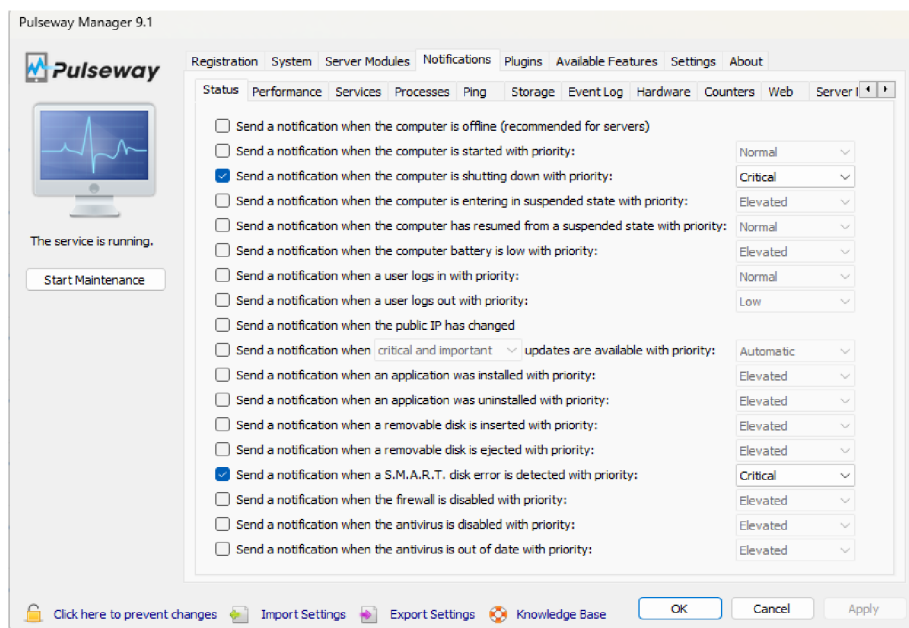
Pulseway Manager 9.1

Pulseway

The service is running.

Start Maintenance

Registration System Server Modules Notifications Plugins Available Features Settings About

Status Performance Services Processes Ping Storage Event Log Hardware Counters Web Server I

Send a notification when the computer is offline (recommended for servers)
Send a notification when the computer is started with priority: Normal
Send a notification when the computer is shutting down with priority: Critical
Send a notification when the computer is entering in suspended state with priority: Elevated
Send a notification when the computer has resumed from a suspended state with priority: Normal
Send a notification when the computer battery is low with priority: Elevated
Send a notification when a user logs in with priority: Normal
Send a notification when a user logs out with priority: Low
Send a notification when the public IP has changed
Send a notification when critical and important updates are available with priority: Automatic
Send a notification when an application was installed with priority: Elevated
Send a notification when an application was uninstalled with priority: Elevated
Send a notification when a removable disk is inserted with priority: Elevated
Send a notification when a removable disk is ejected with priority: Elevated
Send a notification when a S.M.A.R.T. disk error is detected with priority: Critical
Send a notification when the firewall is disabled with priority: Elevated
Send a notification when the antivirus is disabled with priority: Elevated
Send a notification when the antivirus is out of date with priority: Elevated

Click here to prevent changes Import Settings Export Settings Knowledge Base OK Cancel Apply